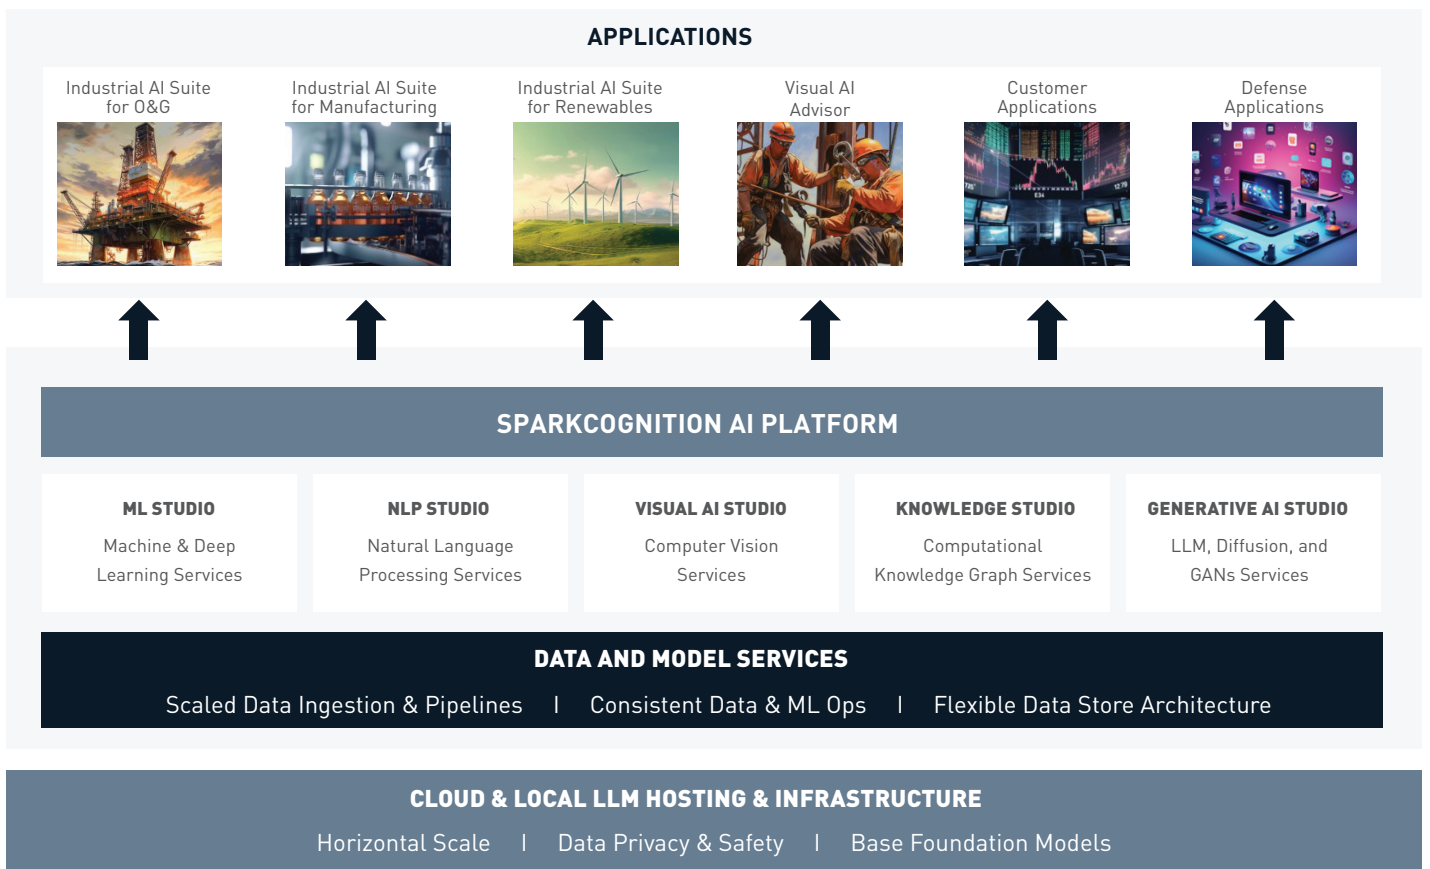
APPLICATIONS

Industrial AI Suite for O&G

Industrial AI Suite for Manufacturing

Industrial AI Suite for Renewables

Visual AI Advisor

Customer Applications

Defense Applications

SPARKCOGNITION AI PLATFORM

ML STUDIO
Machine & Deep Learning Services

NLP STUDIO
Natural Language Processing Services

VISUAL AI STUDIO
Computer Vision Services

KNOWLEDGE STUDIO
Computational Knowledge Graph Services

GENERATIVE AI STUDIO
LLM, Diffusion, and GANs Services

DATA AND MODEL SERVICES
Scaled Data Ingestion & Pipelines | Consistent Data & ML Ops | Flexible Data Store Architecture

CLOUD & LOCAL LLM HOSTING & INFRASTRUCTURE
Horizontal Scale | Data Privacy & Safety | Base Foundation Models